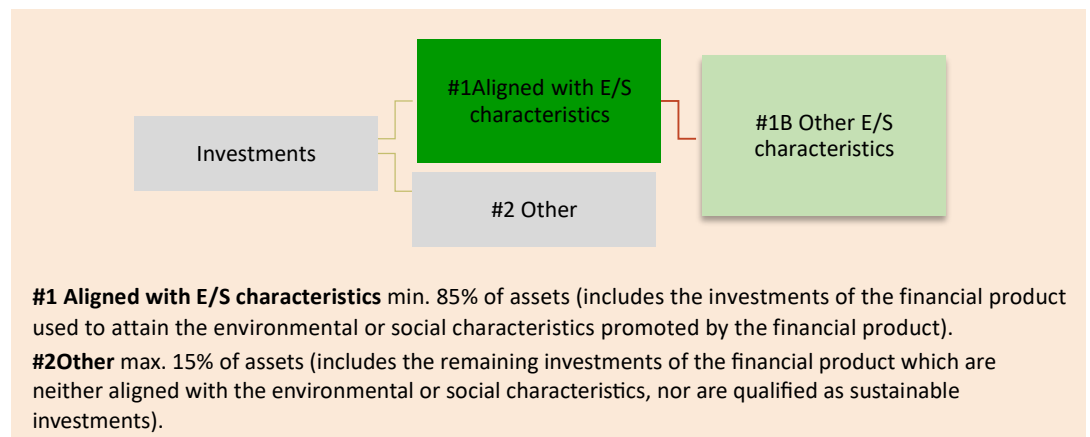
Investments

#1Aligned with E/S characteristics

#1B Other E/S characteristics

#2 Other

**#1 Aligned with E/S characteristics** min. 85% of assets (includes the investments of the financial product used to attain the environmental or social characteristics promoted by the financial product).

**#2Other** max. 15% of assets (includes the remaining investments of the financial product which are neither aligned with the environmental or social characteristics, nor are qualified as sustainable investments).